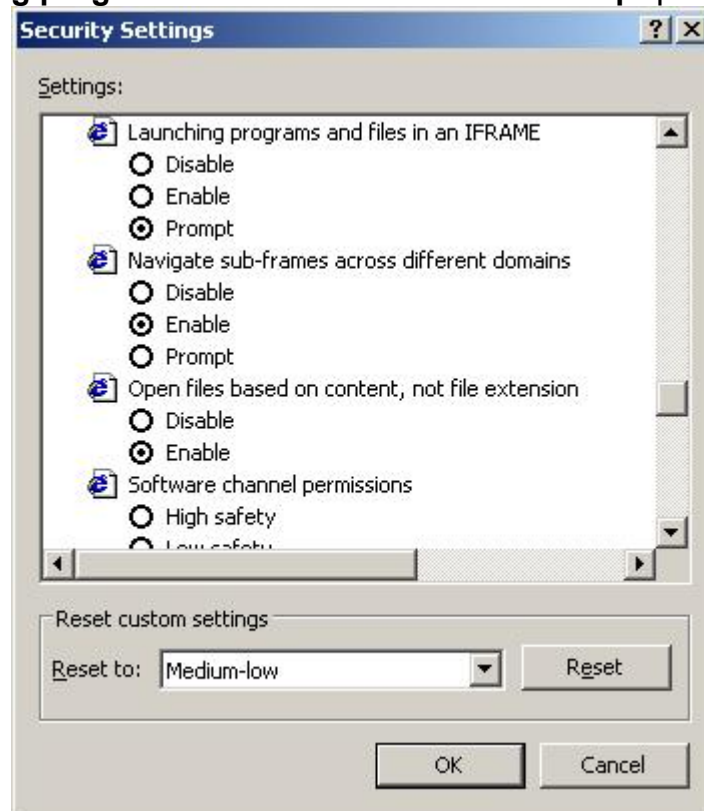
Security Settings

? X

Settings:

Launching programs and files in an IFRAME

Disable

Enable

Prompt

Navigate sub-frames across different domains

Disable

Enable

Prompt

Open files based on content, not file extension

Disable

Enable

Software channel permissions

High safety

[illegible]

Reset custom settings

Reset to: Medium-low

Reset

OK

Cancel